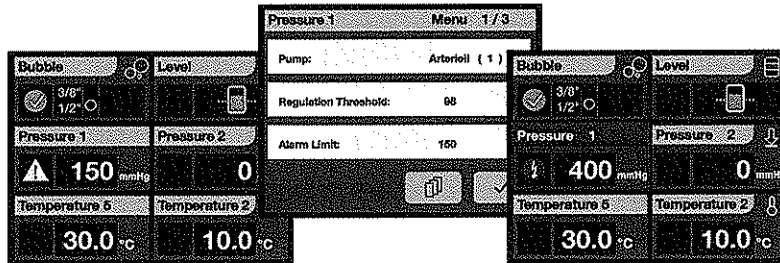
Bubble
Level
3/8"
1/2"
Pressure 1
Pressure 2
150 mmHg
0
Temperature 5
Temperature 2
30.0 °C
10.0 °C

Pressure 1
Menu 1/3
Pump: Arterial (1)
Regulation Threshold: 98
Alarm Limit: 150

Bubble
Level
3/8"
1/2"
Pressure 1
Pressure 2
400 mmHg
0 mm
Temperature 5
Temperature 2
30.0 °C
10.0 °C